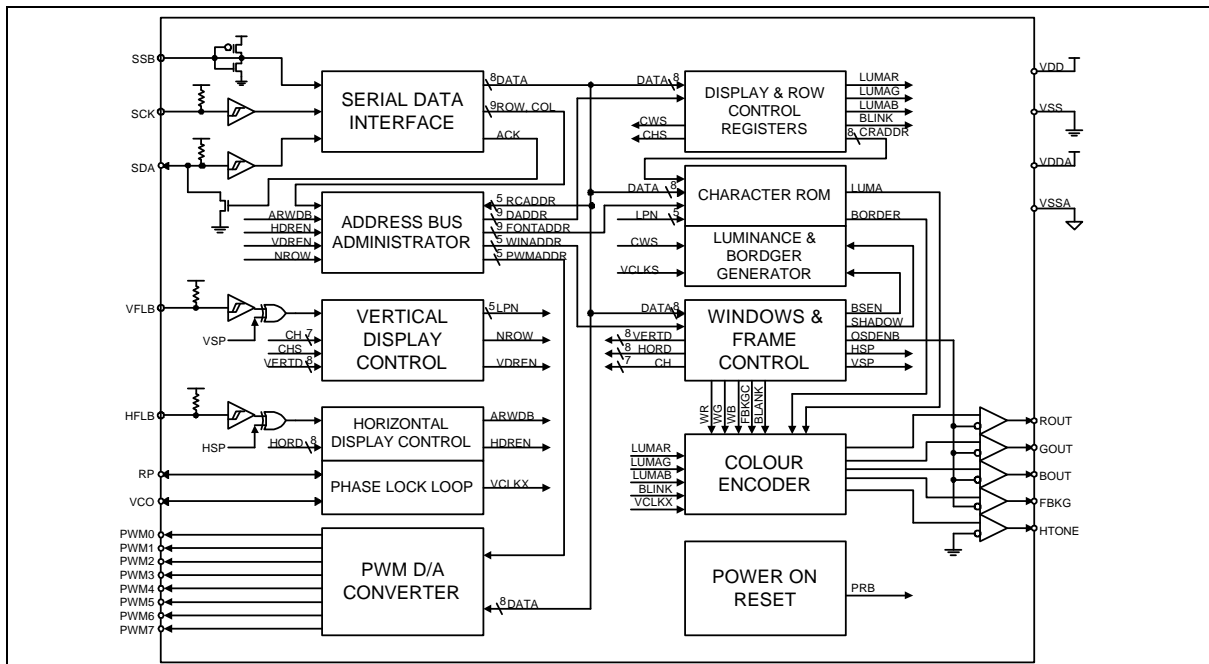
SSB
SCK
SDA
SERIAL DATA INTERFACE
8 DATA
9 ROW, COL
ACK
DATA 8
DISPLAY & ROW CONTROL REGISTERS
LUMAR
LUMAG
LUMAB
BLINK
8 CRADDR
CWS
CHS
VDD
VSS
VDDA
VSSA
ADDRESS BUS ADMINISTRATOR
ARWDB
HDREN
VDREN
NROW
5 RCADDR
9 DADDR
9 FONTADDR
5 WINADDR
5 PWMADDR
DATA 8
CHARACTER ROM
LUMA
BORDER
LPN 5
LUMINANCE & BORDGER GENERATOR
CWS
VCLKS
VFLB
VSP
VERTICAL DISPLAY CONTROL
CH 7
CHS
VERTD 8
5 LPN
NROW
VDREN
DATA 8
WINDOWS & FRAME CONTROL
BSEN
SHADOW
OSDENB
HSP
VSP
8 VERTD
8 HORD
7 CH
HFLB
HSP
HORIZONTAL DISPLAY CONTROL
HORD 8
ARWDB
HDREN
RP
VCO
PHASE LOCK LOOP
VCLKX
WR
WG
WB
FBKGC
BLANK
LUMAR
LUMAG
LUMAB
BLINK
VCLKX
COLOUR ENCODER
ROUT
GOUT
BOUT
FBKG
HTONE
PWM0
PWM1
PWM2
PWM3
PWM4
PWM5
PWM6
PWM7
PWM D/A CONVERTER
8 DATA
POWER ON RESET
PRB